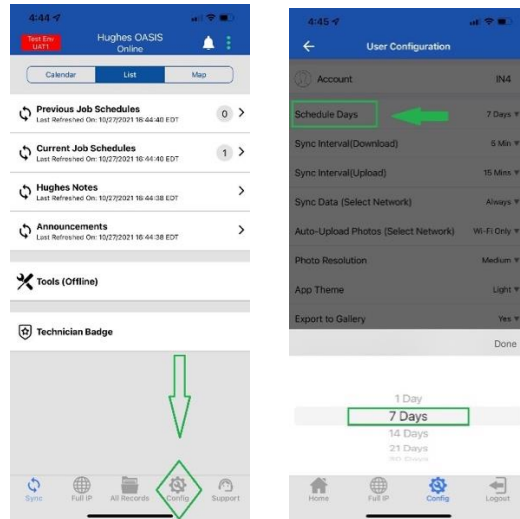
4:44

Test Env UAT1

Hughes OASIS
Online

Calendar
List
Map

Previous Job Schedules
Last Refreshed On: 10/27/2021 16:44:40 EDT
0

Current Job Schedules
Last Refreshed On: 10/27/2021 16:44:40 EDT
1

Hughes Notes
Last Refreshed On: 10/27/2021 16:44:38 EDT

Announcements
Last Refreshed On: 10/27/2021 16:44:38 EDT

Tools (Offline)

Technician Badge

Sync
Full IP
All Records
Config
Support

4:45

User Configuration

Account
IN4

Schedule Days
7 Days

Sync Interval(Download)
5 Min

Sync Interval(Upload)
15 Mins

Sync Data (Select Network)
Always

Auto-Upload Photos (Select Network)
Wi-Fi Only

Photo Resolution
Medium

App Theme
Light

Export to Gallery
Yes

Done

1 Day
7 Days
14 Days
21 Days
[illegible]

Home
Full IP
Config
Logout